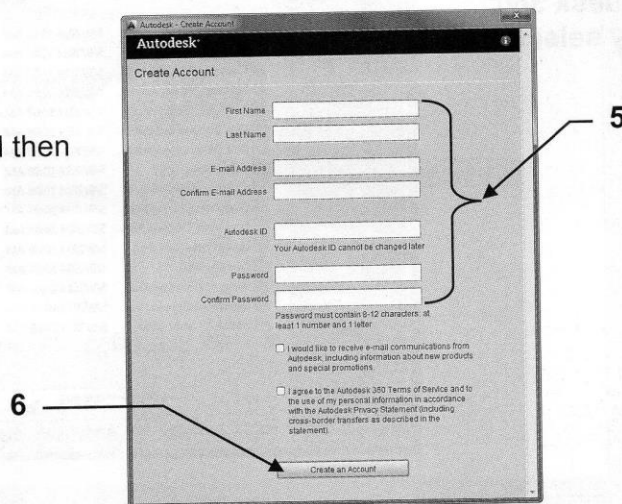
l then

Autodesk - Create Account

Autodesk

Create Account

First Name

Last Name

E-mail Address

Confirm E-mail Address

Autodesk ID

Your Autodesk ID cannot be changed later

Password

Confirm Password

Password must contain 6-12 characters, at least 1 number and 1 letter

I would like to receive e-mail communications from Autodesk, including information about new products and special promotions.

I agree to the Autodesk 360 Terms of Service and to the use of my personal information in accordance with the Autodesk Privacy Statement (including cross-border transfers as described in the statement).

Create an Account

5

6